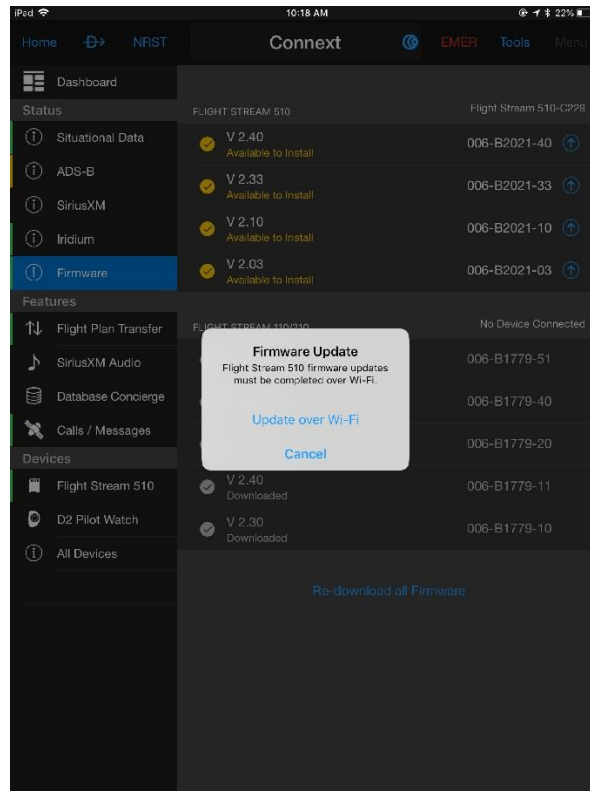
iPad 10:18 AM 22%

Home NRST Connext EMER Tools Menu

Dashboard
Status
Situational Data
ADS-B
SiriusXM
Iridium
Firmware
Features
Flight Plan Transfer
SiriusXM Audio
Database Concierge
Calls / Messages
Devices
Flight Stream 510
D2 Pilot Watch
All Devices

FLIGHT STREAM 510 Flight Stream 510-C229

V 2.40
Available to Install
006-B2021-40

V 2.33
Available to Install
006-B2021-33

V 2.10
Available to Install
006-B2021-10

V 2.03
Available to Install
006-B2021-03

FLIGHT STREAM 110/210 No Device Connected

006-B1779-51

006-B1779-40

006-B1779-20

V 2.40
Downloaded
006-B1779-11

V 2.30
Downloaded
006-B1779-10

Firmware Update
Flight Stream 510 firmware updates must be completed over Wi-Fi.
Update over Wi-Fi
Cancel

Re-download all Firmware